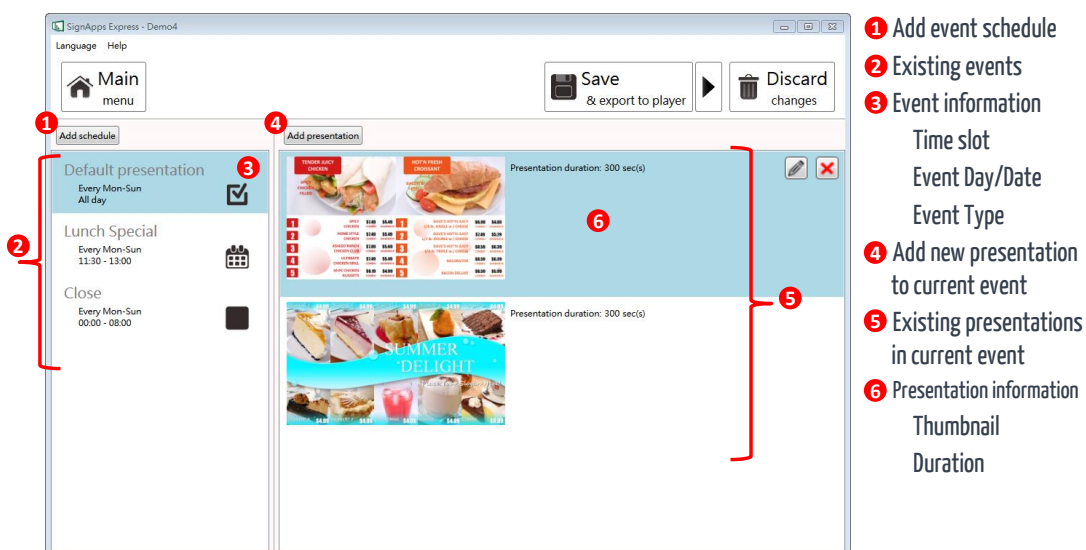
SignApps Express - Demo4

Language Help

Main menu

Save & export to player

Discard changes

1 Add schedule

4 Add presentation

Default presentation
Every Mon-Sun
All day

3

Lunch Special
Every Mon-Sun
11:30 - 13:00

Close
Every Mon-Sun
00:00 - 08:00

2

TENDER JUICY CHICKEN

HOT'N FRESH CROISSANT

Presentation duration: 300 sec(s)

6

SUMMER DELIGHT

Presentation duration: 300 sec(s)

5

1 Add event schedule
2 Existing events
3 Event information
Time slot
Event Day/Date
Event Type
4 Add new presentation to current event
5 Existing presentations in current event
6 Presentation information
Thumbnail
Duration